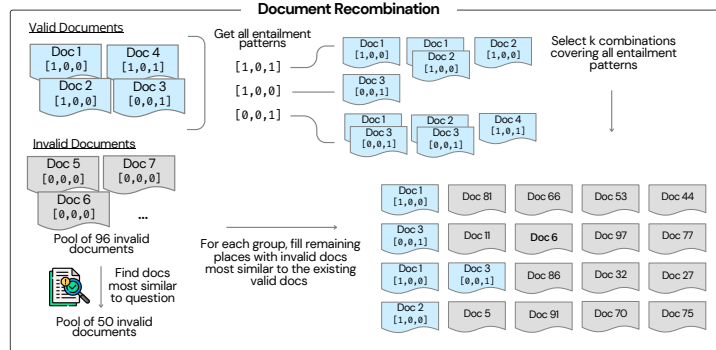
Document Recombination

Valid Documents

Doc 1
[1,0,0]

Doc 4
[1,0,1]

Doc 2
[1,0,0]

Doc 3
[0,0,1]

Get all entailment patterns

[1,0,1]

[1,0,0]

[0,0,1]

Doc 1
[1,0,0]

Doc 1

Doc 2
[1,0,0]

Doc 2
[1,0,0]

Doc 3
[0,0,1]

Doc 1

Doc 3
[0,0,1]

Doc 2

Doc 3
[0,0,1]

Doc 4
[1,0,1]

Select k combinations covering all entailment patterns

Invalid Documents

Doc 5
[0,0,0]

Doc 7
[0,0,0]

Doc 6
[0,0,0]

...

Pool of 96 invalid documents

Find docs most similar to question

Pool of 50 invalid documents

For each group, fill remaining places with invalid docs most similar to the existing valid docs

| Doc 1 [1,0,0] | Doc 81 | Doc 66 | Doc 53 | Doc 44 |
|---|---|---|---|---|
| Doc 3 [0,0,1] | Doc 11 | **Doc 6** | Doc 97 | Doc 77 |
| Doc 1 [1,0,0] | Doc 3 [0,0,1] | Doc 86 | Doc 32 | Doc 27 |
| Doc 2 [1,0,0] | Doc 5 | Doc 91 | Doc 70 | Doc 75 |